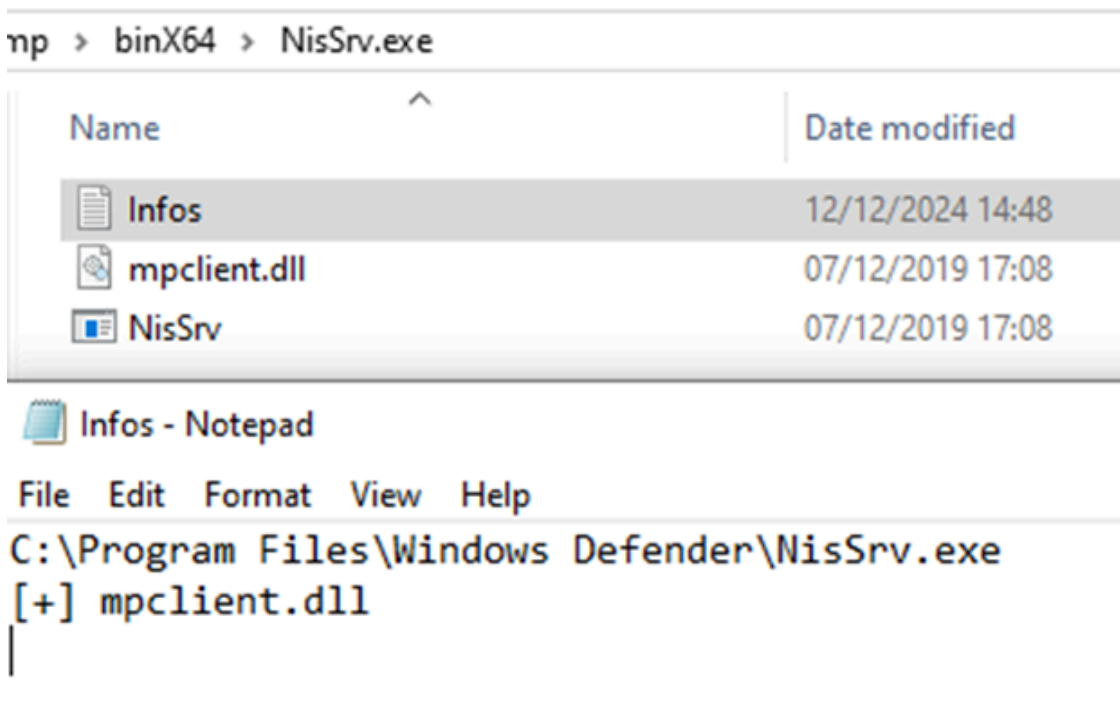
mp > binX64 > NisSrv.exe

| Name | Date modified |
|---|---|
| Infos | 12/12/2024 14:48 |
| mpclient.dll | 07/12/2019 17:08 |
| NisSrv | 07/12/2019 17:08 |

Infos - Notepad

File Edit Format View Help

C:\Program Files\Windows Defender\NisSrv.exe
[+] mpclient.dll